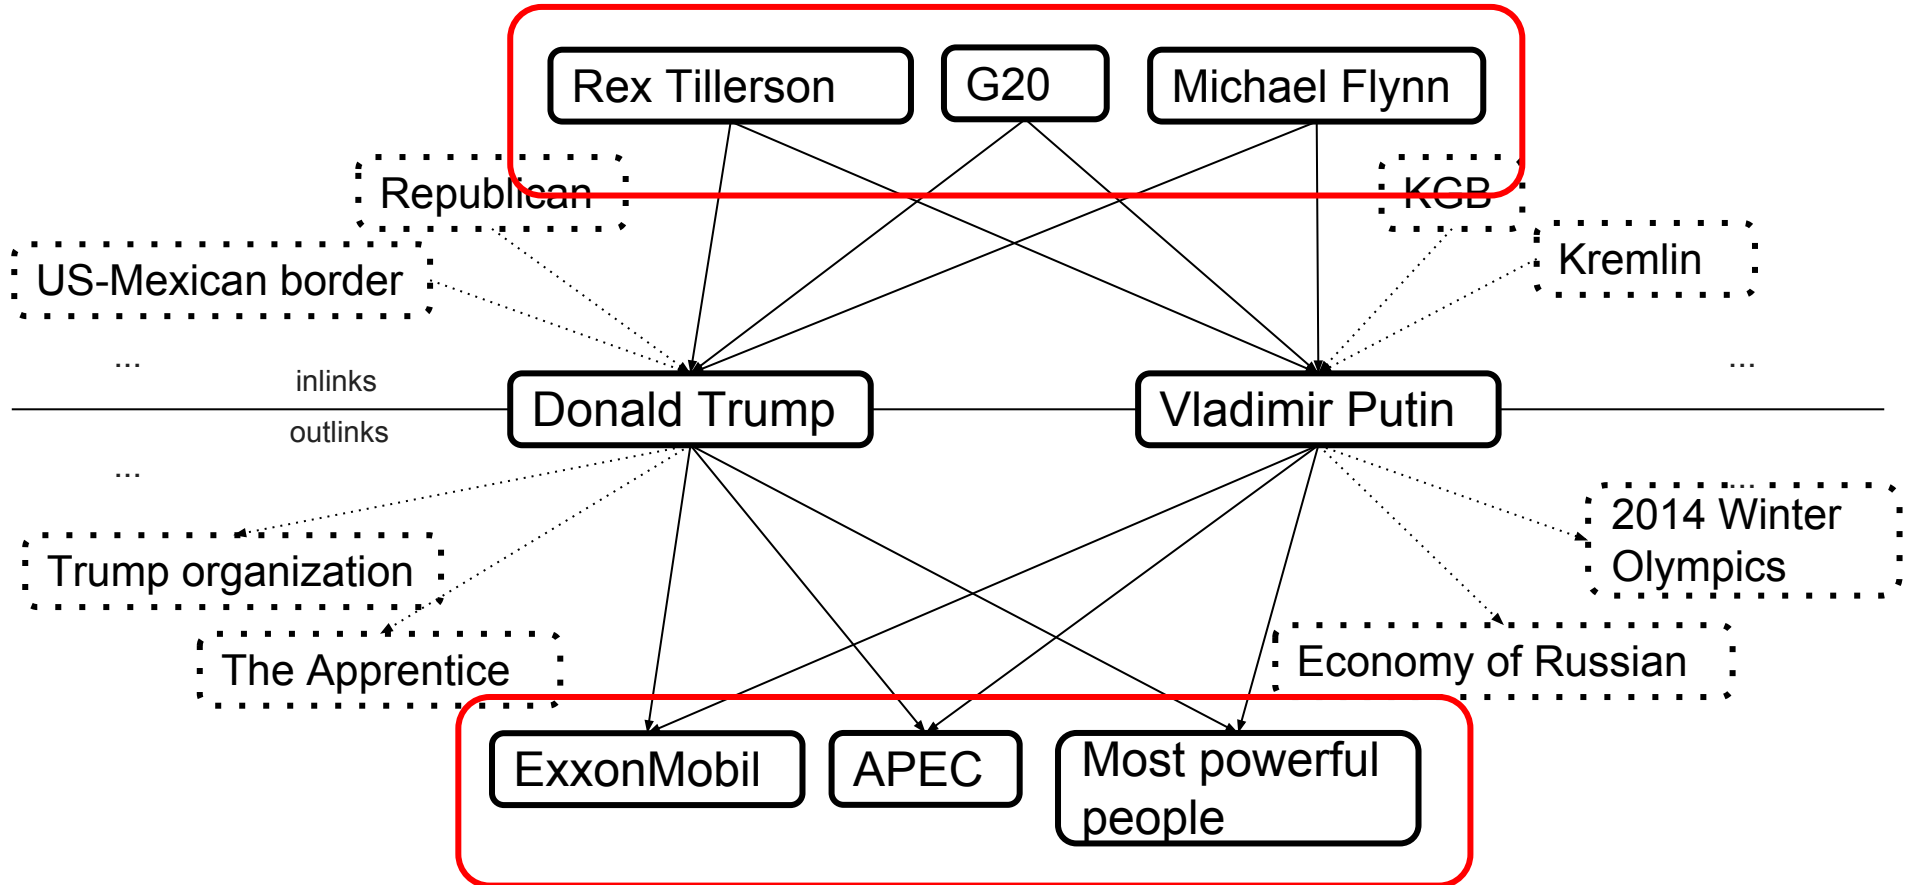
Rex Tillerson

G20

Michael Flynn

Republican

KGB

US-Mexican border

Kremlin

...

inlinks

...

Donald Trump

Vladimir Putin

outlinks

...

2014 Winter Olympics

Trump organization

Economy of Russian

The Apprentice

ExxonMobil

APEC

Most powerful people